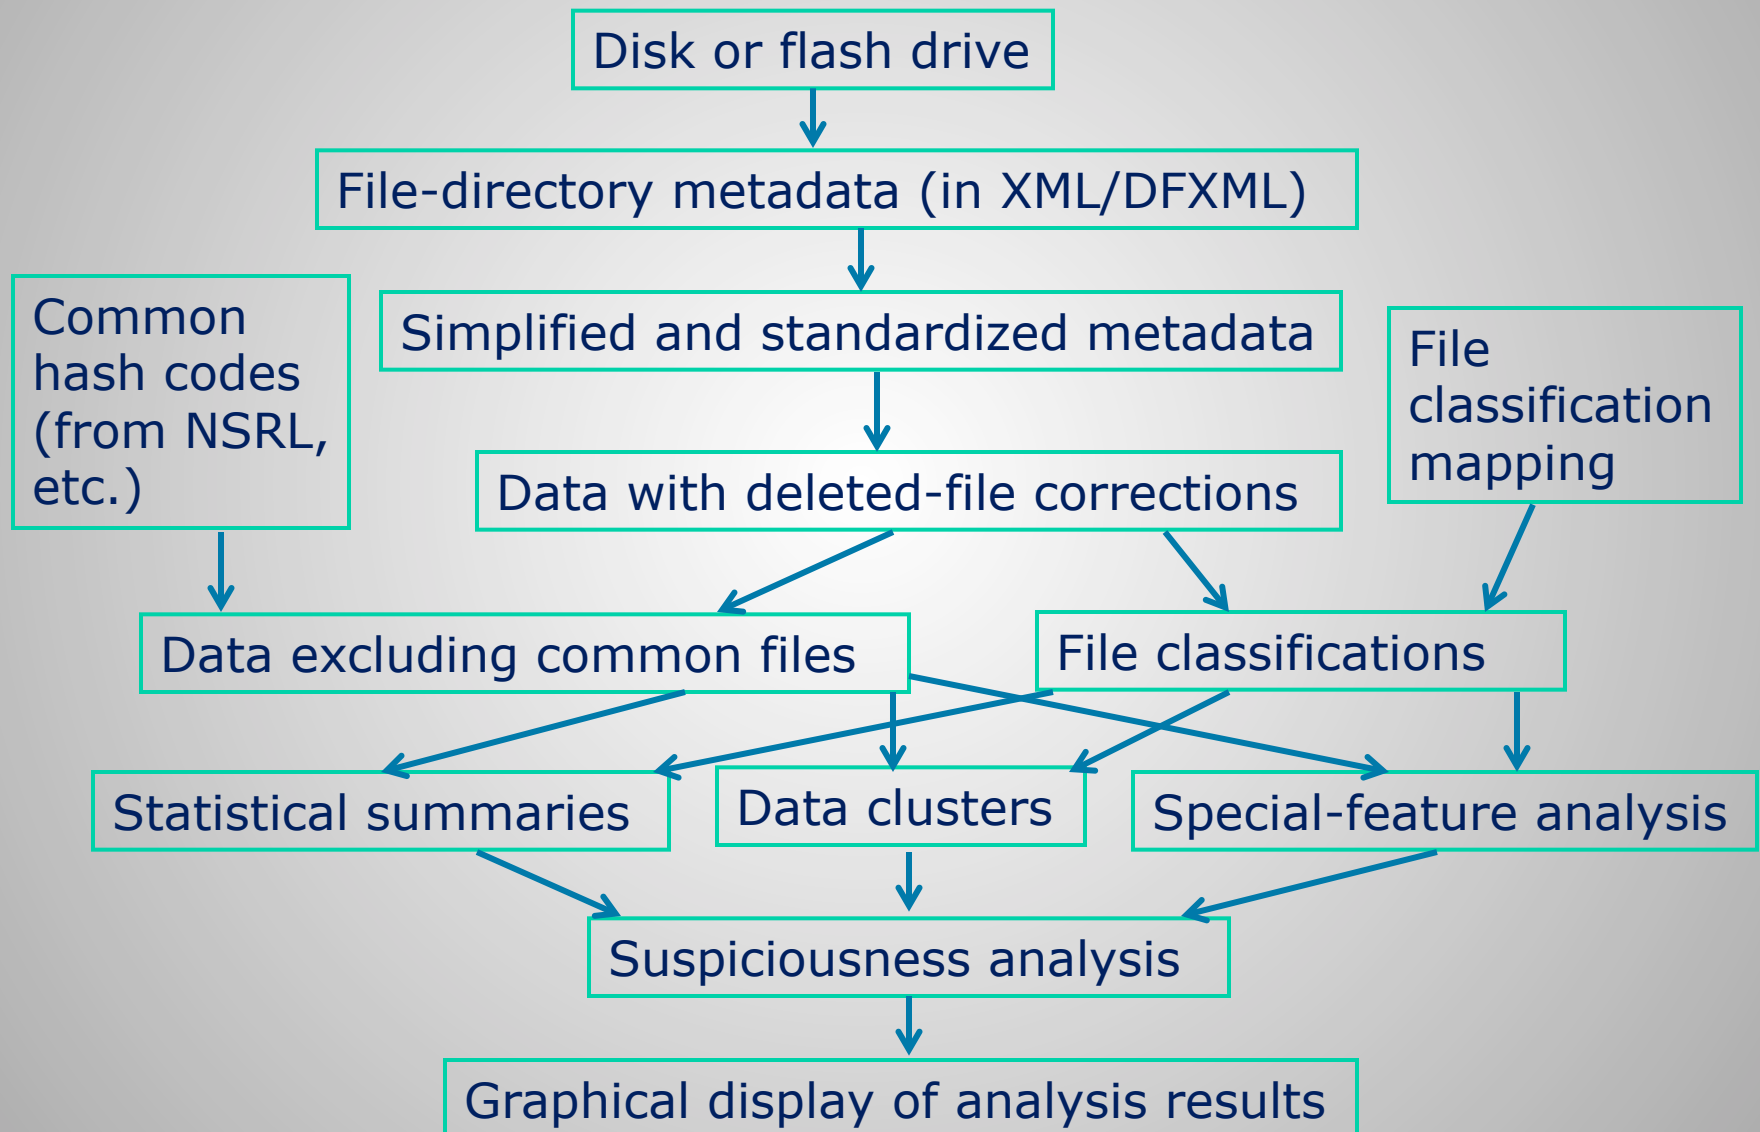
Disk or flash drive

File-directory metadata (in XML/DFXML)

Common hash codes (from NSRL, etc.)

Simplified and standardized metadata

File classification mapping

Data with deleted-file corrections

Data excluding common files

File classifications

Statistical summaries

Data clusters

Special-feature analysis

Suspiciousness analysis

Graphical display of analysis results